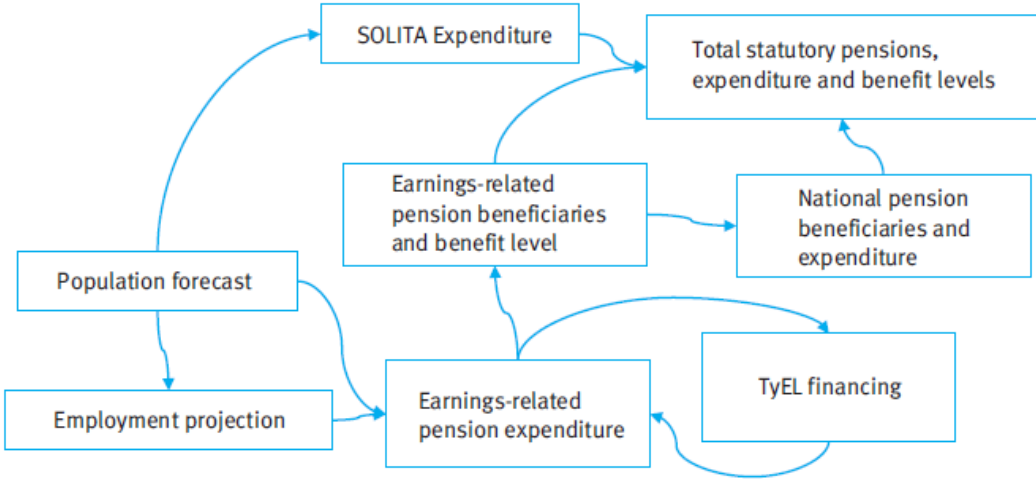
SOLITA Expenditure

Total statutory pensions, expenditure and benefit levels

Earnings-related pension beneficiaries and benefit level

National pension beneficiaries and expenditure

Population forecast

TyEL financing

Employment projection

Earnings-related pension expenditure